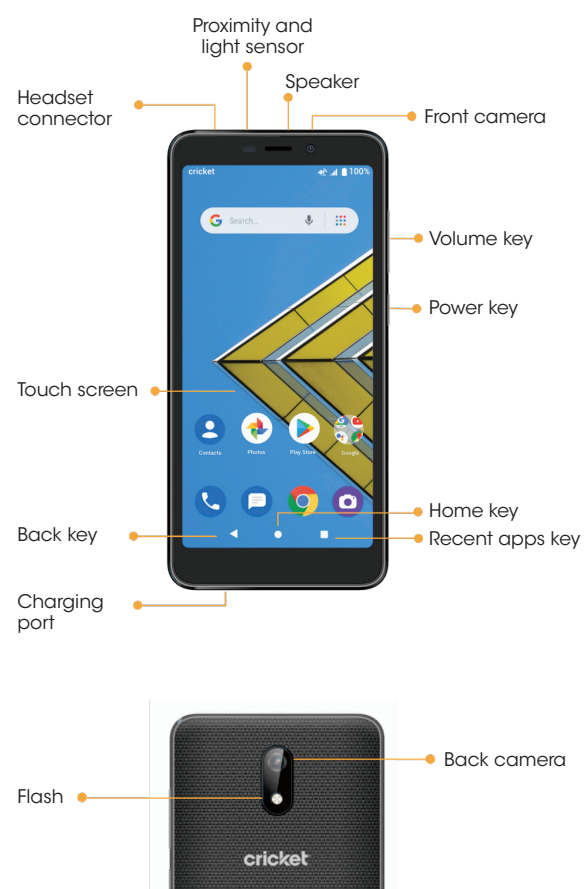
Proximity and light sensor

Speaker

Headset connector

Front camera

cricket

100%

Search...

Volume key

Power key

Touch screen

Contacts

Photos

Play Store

Google

Home key

Back key

Recent apps key

Charging port

Back camera

Flash

cricket